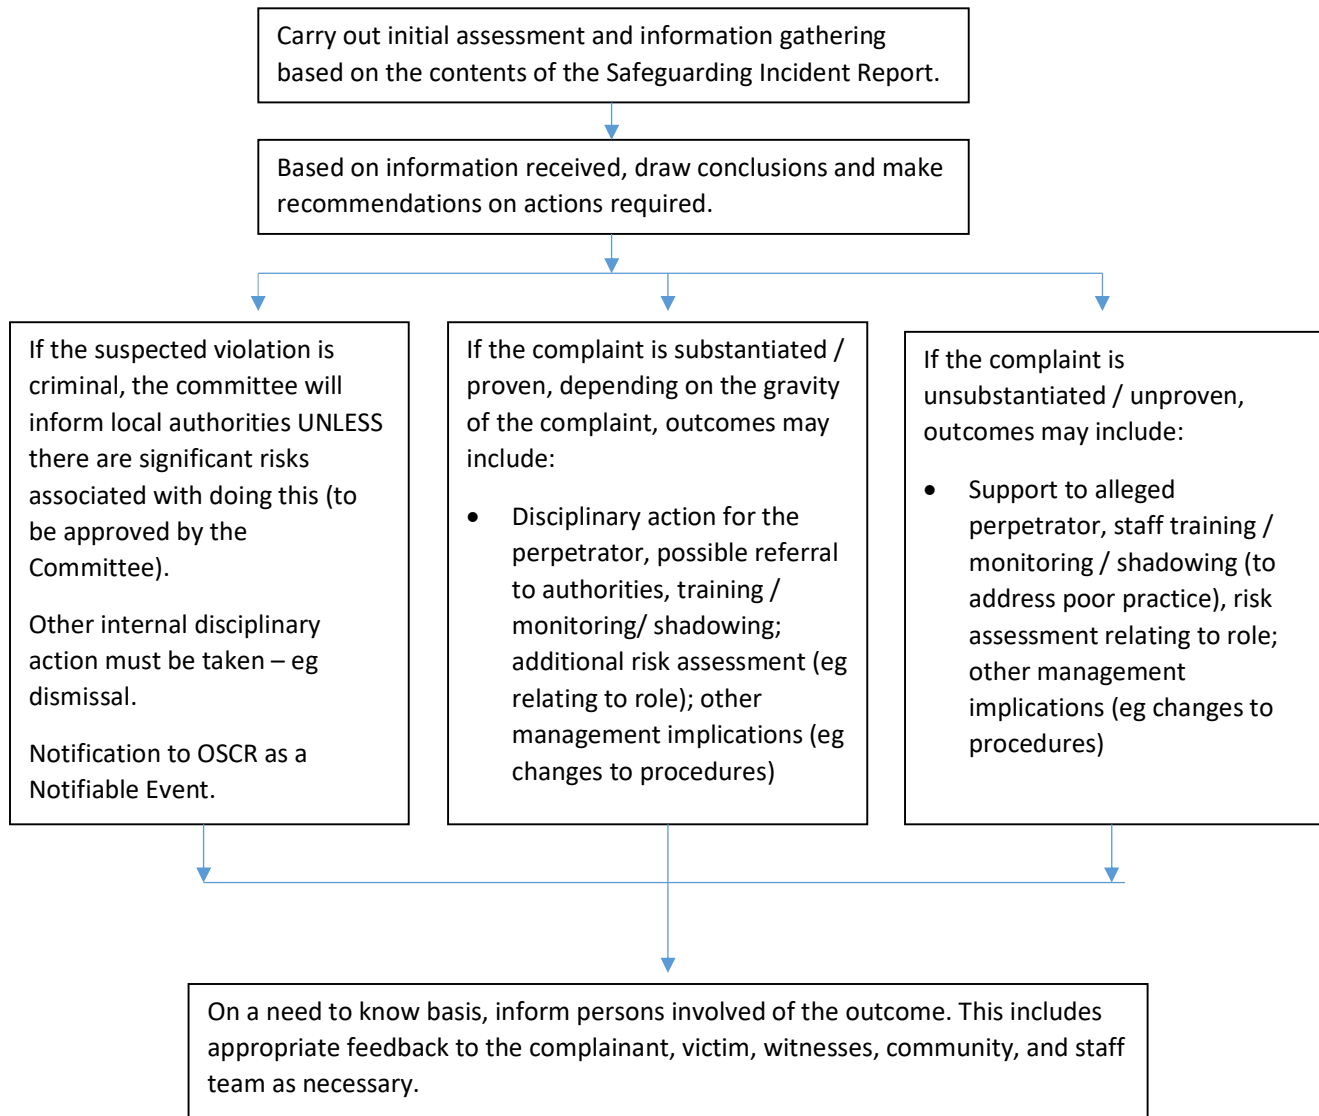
Carry out initial assessment and information gathering based on the contents of the Safeguarding Incident Report.

Based on information received, draw conclusions and make recommendations on actions required.

If the suspected violation is criminal, the committee will inform local authorities UNLESS there are significant risks associated with doing this (to be approved by the Committee).

Other internal disciplinary action must be taken – eg dismissal.

Notification to OSCR as a Notifiable Event.

If the complaint is substantiated / proven, depending on the gravity of the complaint, outcomes may include:

- Disciplinary action for the perpetrator, possible referral to authorities, training / monitoring/ shadowing; additional risk assessment (eg relating to role); other management implications (eg changes to procedures)

If the complaint is unsubstantiated / unproven, outcomes may include:

- Support to alleged perpetrator, staff training / monitoring / shadowing (to address poor practice), risk assessment relating to role; other management implications (eg changes to procedures)

On a need to know basis, inform persons involved of the outcome. This includes appropriate feedback to the complainant, victim, witnesses, community, and staff team as necessary.